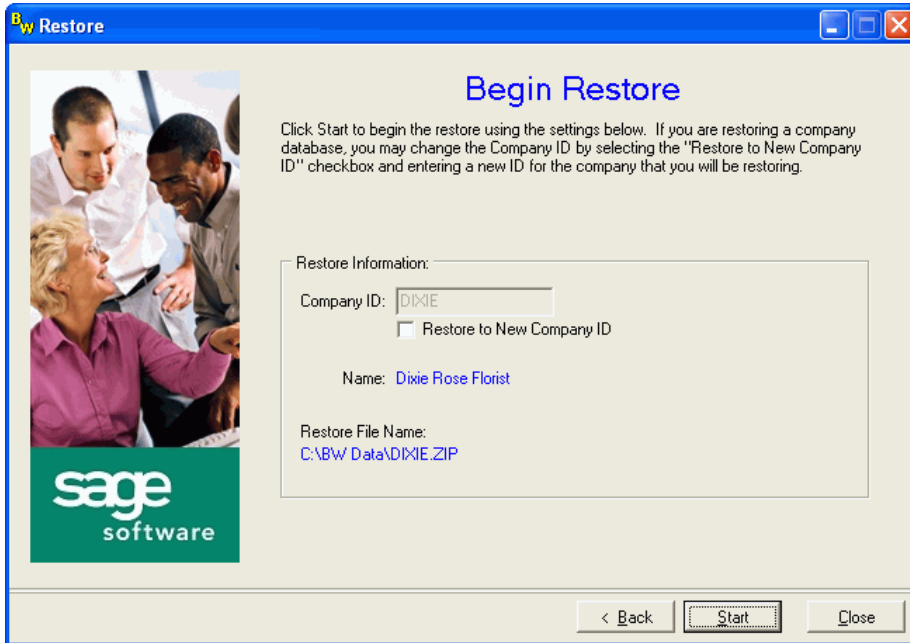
BW Restore

Begin Restore

Click Start to begin the restore using the settings below. If you are restoring a company database, you may change the Company ID by selecting the "Restore to New Company ID" checkbox and entering a new ID for the company that you will be restoring.

Restore Information:

Company ID: DIXIE

Restore to New Company ID

Name: Dixie Rose Florist

Restore File Name:

C:\BW Data\DIXIE.ZIP

sage software

< Back

Start

Close